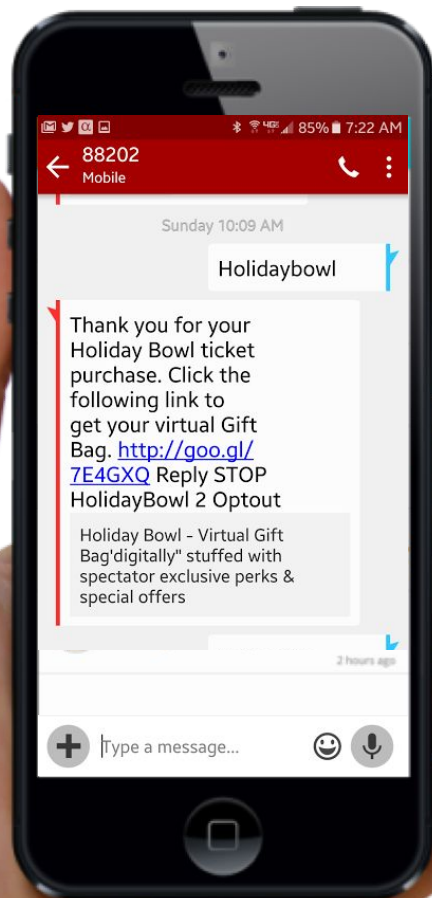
4G 85% 7:22 AM

88202
Mobile

Sunday 10:09 AM

Holidaybowl

Thank you for your Holiday Bowl ticket purchase. Click the following link to get your virtual Gift Bag. http://goo.gl/7E4GXQ Reply STOP HolidayBowl 2 Optout

Holiday Bowl - Virtual Gift Bag'digitally" stuffed with spectator exclusive perks & special offers

2 hours ago

Type a message...